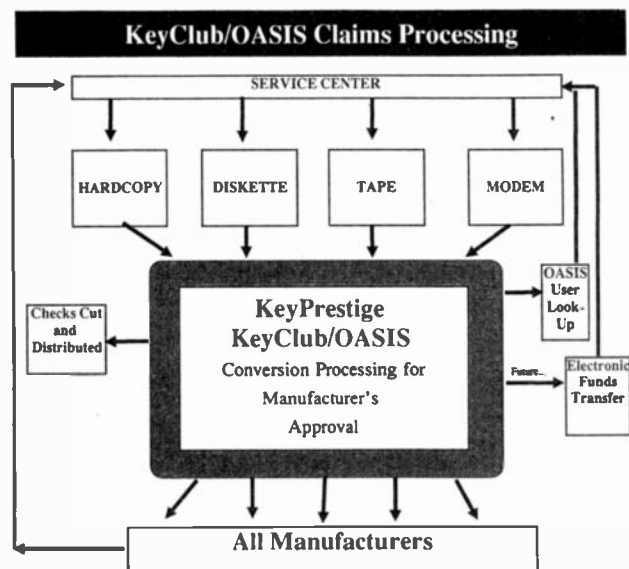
KeyClub/OASIS Claims Processing

SERVICE CENTER

HARDCOPY

DISKETTE

TAPE

MODEM

OASIS User Look-Up

Checks Cut and Distributed

KeyPrestige
KeyClub/OASIS
Conversion Processing for Manufacturer's Approval

Future...

Electronic Funds Transfer

All Manufacturers